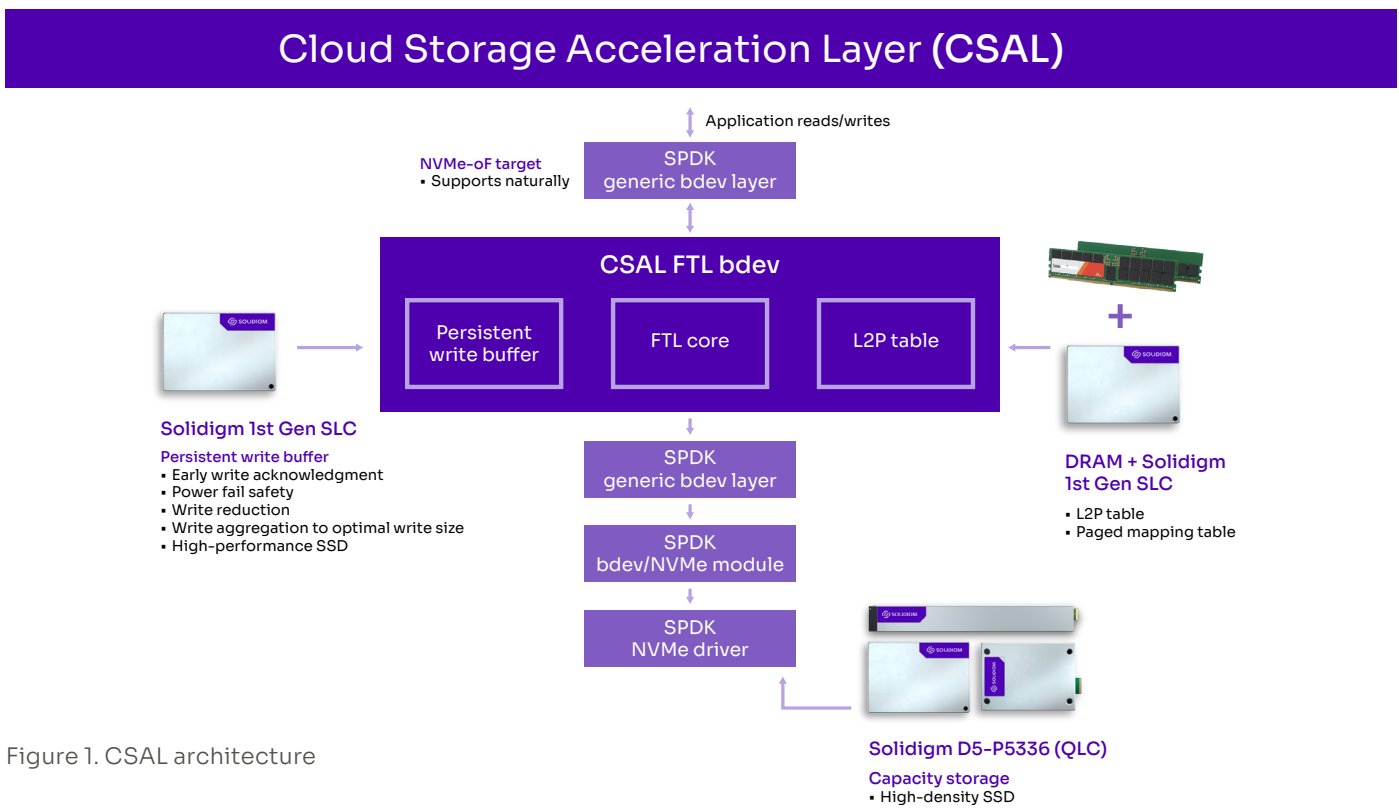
Cloud Storage Acceleration Layer (CSAL)

Application reads/writes

NVMe-oF target
▪ Supports naturally

SPDK
generic bdev layer

CSAL FTL bdev

Persistent write buffer

FTL core

L2P table

SOLIDIGM

Solidigm 1st Gen SLC

Persistent write buffer
▪ Early write acknowledgment
▪ Power fail safety
▪ Write reduction
▪ Write aggregation to optimal write size
▪ High-performance SSD

+

SOLIDIGM

DRAM + Solidigm 1st Gen SLC

▪ L2P table
▪ Paged mapping table

SPDK
generic bdev layer

SPDK
bdev/NVMe module

SPDK
NVMe driver

SOLIDIGM

SOLIDIGM

SOLIDIGM

Figure 1. CSAL architecture

Solidigm D5-P5336 (QLC)

Capacity storage
▪ High-density SSD